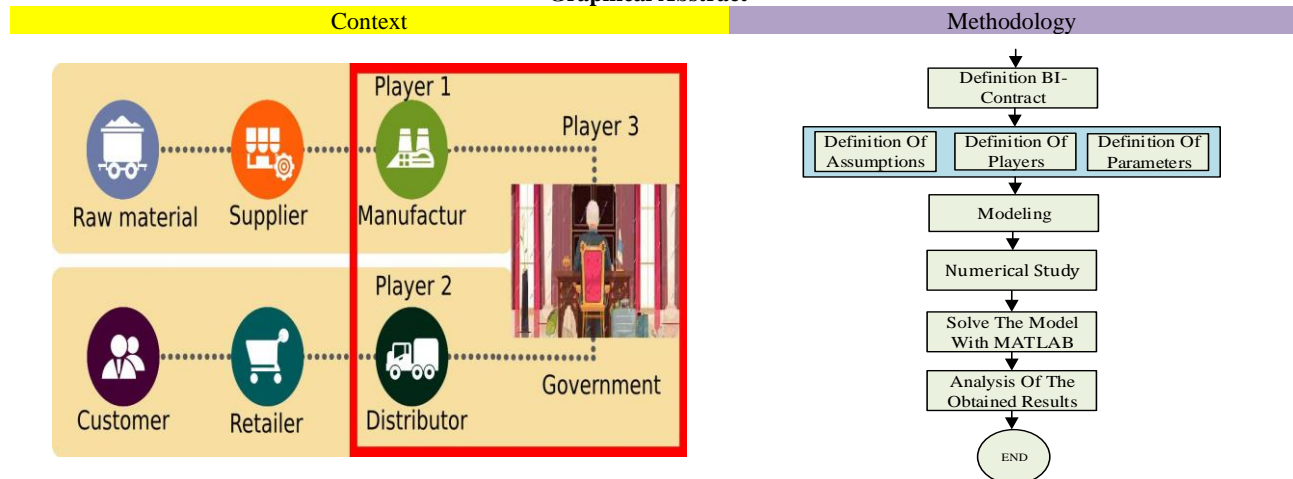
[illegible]

Context

Player 1

Player 3

Raw material

Supplier

Manufactur

Player 2

Customer

Retailer

Distributor

Government

Methodology

Definition BI-Contract

Definition Of Assumptions

Definition Of Players

Definition Of Parameters

Modeling

Numerical Study

Solve The Model With MATLAB

Analysis Of The Obtained Results

END